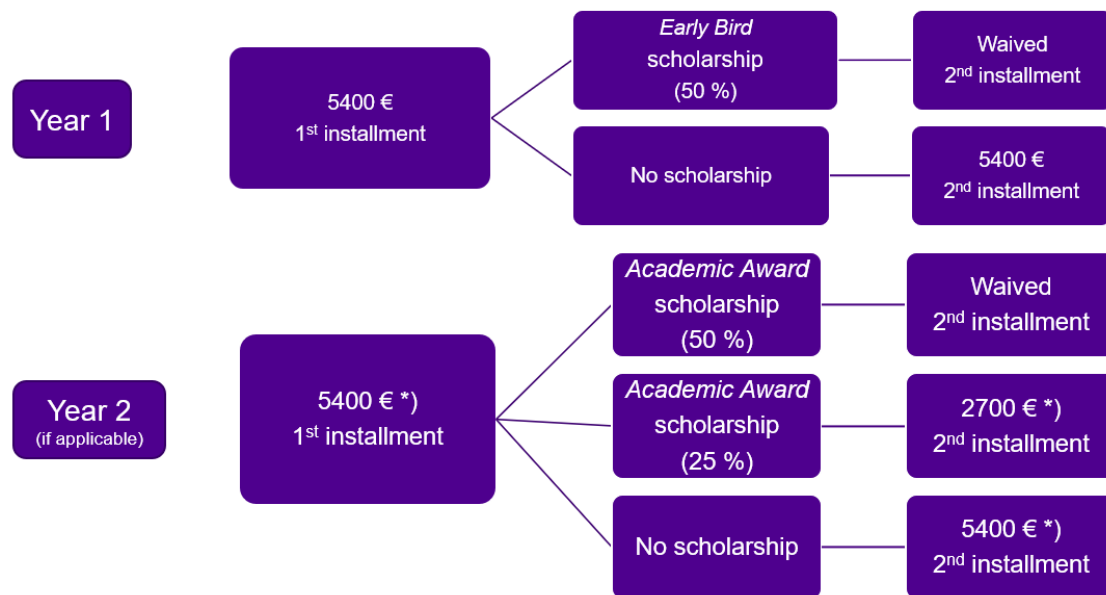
Year 1

5400 €
1st installment

Early Bird
scholarship
(50 %)

Waived
2nd installment

No scholarship

5400 €
2nd installment

Year 2
(if applicable)

5400 € *)
1st installment

Academic Award
scholarship
(50 %)

Waived
2nd installment

Academic Award
scholarship
(25 %)

2700 € *)
2nd installment

No scholarship

5400 € *)
2nd installment